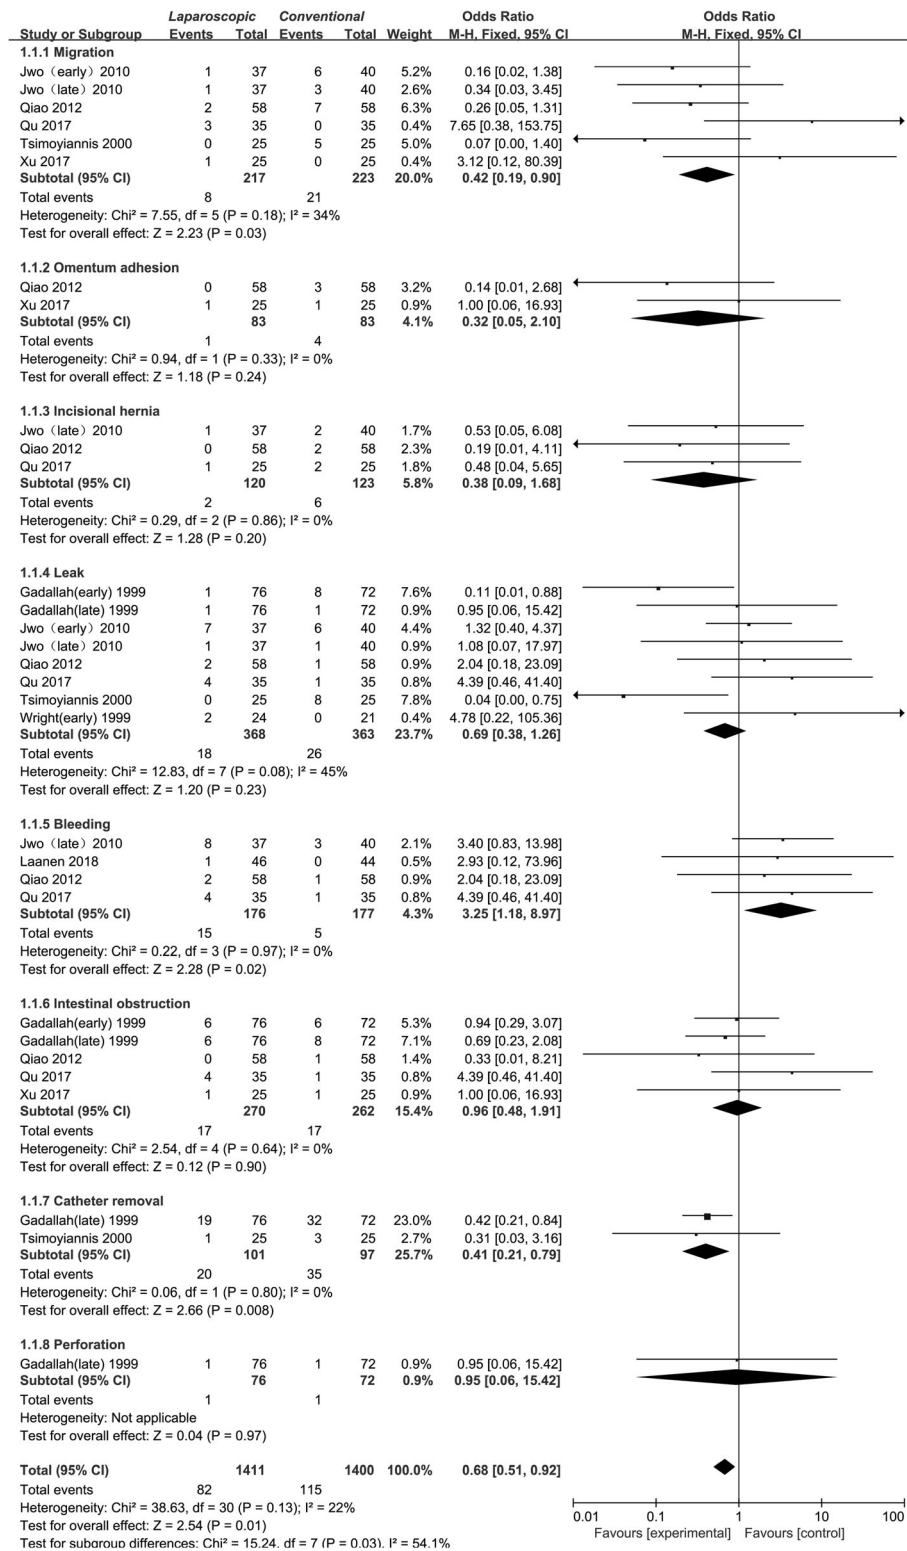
| Study or Subgroup | Laparoscopic Events | Laparoscopic Total | Conventional Events | Conventional Total | Weight | Odds Ratio M-H, Fixed, 95% CI |
|---|---|---|---|---|---|---|
| **1.1.1 Migration** | | | | | | |
| Jwo（early）2010 | 1 | 37 | 6 | 40 | 5.2% | 0.16 [0.02, 1.38] |
| Jwo（late）2010 | 1 | 37 | 3 | 40 | 2.6% | 0.34 [0.03, 3.45] |
| Qiao 2012 | 2 | 58 | 7 | 58 | 6.3% | 0.26 [0.05, 1.31] |
| Qu 2017 | 3 | 35 | 0 | 35 | 0.4% | 7.65 [0.38, 153.75] |
| Tsimoyiannis 2000 | 0 | 25 | 5 | 25 | 5.0% | 0.07 [0.00, 1.40] |
| Xu 2017 | 1 | 25 | 0 | 25 | 0.4% | 3.12 [0.12, 80.39] |
| **Subtotal (95% CI)** | | **217** | | **223** | **20.0%** | **0.42 [0.19, 0.90]** |
| Total events | 8 | | 21 | | | |
| Heterogeneity: Chi² = 7.55, df = 5 (P = 0.18); I² = 34% | | | | | | |
| Test for overall effect: Z = 2.23 (P = 0.03) | | | | | | |
| **1.1.2 Omentum adhesion** | | | | | | |
| Qiao 2012 | 0 | 58 | 3 | 58 | 3.2% | 0.14 [0.01, 2.68] |
| Xu 2017 | 1 | 25 | 1 | 25 | 0.9% | 1.00 [0.06, 16.93] |
| **Subtotal (95% CI)** | | **83** | | **83** | **4.1%** | **0.32 [0.05, 2.10]** |
| Total events | 1 | | 4 | | | |
| Heterogeneity: Chi² = 0.94, df = 1 (P = 0.33); I² = 0% | | | | | | |
| Test for overall effect: Z = 1.18 (P = 0.24) | | | | | | |
| **1.1.3 Incisional hernia** | | | | | | |
| Jwo（late）2010 | 1 | 37 | 2 | 40 | 1.7% | 0.53 [0.05, 6.08] |
| Qiao 2012 | 0 | 58 | 2 | 58 | 2.3% | 0.19 [0.01, 4.11] |
| Qu 2017 | 1 | 25 | 2 | 25 | 1.8% | 0.48 [0.04, 5.65] |
| **Subtotal (95% CI)** | | **120** | | **123** | **5.8%** | **0.38 [0.09, 1.68]** |
| Total events | 2 | | 6 | | | |
| Heterogeneity: Chi² = 0.29, df = 2 (P = 0.86); I² = 0% | | | | | | |
| Test for overall effect: Z = 1.28 (P = 0.20) | | | | | | |
| **1.1.4 Leak** | | | | | | |
| Gadallah(early) 1999 | 1 | 76 | 8 | 72 | 7.6% | 0.11 [0.01, 0.88] |
| Gadallah(late) 1999 | 1 | 76 | 1 | 72 | 0.9% | 0.95 [0.06, 15.42] |
| Jwo（early）2010 | 7 | 37 | 6 | 40 | 4.4% | 1.32 [0.40, 4.37] |
| Jwo（late）2010 | 1 | 37 | 1 | 40 | 0.9% | 1.08 [0.07, 17.97] |
| Qiao 2012 | 2 | 58 | 1 | 58 | 0.9% | 2.04 [0.18, 23.09] |
| Qu 2017 | 4 | 35 | 1 | 35 | 0.8% | 4.39 [0.46, 41.40] |
| Tsimoyiannis 2000 | 0 | 25 | 8 | 25 | 7.8% | 0.04 [0.00, 0.75] |
| Wright(early) 1999 | 2 | 24 | 0 | 21 | 0.4% | 4.78 [0.22, 105.36] |
| **Subtotal (95% CI)** | | **368** | | **363** | **23.7%** | **0.69 [0.38, 1.26]** |
| Total events | 18 | | 26 | | | |
| Heterogeneity: Chi² = 12.83, df = 7 (P = 0.08); I² = 45% | | | | | | |
| Test for overall effect: Z = 1.20 (P = 0.23) | | | | | | |
| **1.1.5 Bleeding** | | | | | | |
| Jwo（late）2010 | 8 | 37 | 3 | 40 | 2.1% | 3.40 [0.83, 13.98] |
| Laanen 2018 | 1 | 46 | 0 | 44 | 0.5% | 2.93 [0.12, 73.96] |
| Qiao 2012 | 2 | 58 | 1 | 58 | 0.9% | 2.04 [0.18, 23.09] |
| Qu 2017 | 4 | 35 | 1 | 35 | 0.8% | 4.39 [0.46, 41.40] |
| **Subtotal (95% CI)** | | **176** | | **177** | **4.3%** | **3.25 [1.18, 8.97]** |
| Total events | 15 | | 5 | | | |
| Heterogeneity: Chi² = 0.22, df = 3 (P = 0.97); I² = 0% | | | | | | |
| Test for overall effect: Z = 2.28 (P = 0.02) | | | | | | |
| **1.1.6 Intestinal obstruction** | | | | | | |
| Gadallah(early) 1999 | 6 | 76 | 6 | 72 | 5.3% | 0.94 [0.29, 3.07] |
| Gadallah(late) 1999 | 6 | 76 | 8 | 72 | 7.1% | 0.69 [0.23, 2.08] |
| Qiao 2012 | 0 | 58 | 1 | 58 | 1.4% | 0.33 [0.01, 8.21] |
| Qu 2017 | 4 | 35 | 1 | 35 | 0.8% | 4.39 [0.46, 41.40] |
| Xu 2017 | 1 | 25 | 1 | 25 | 0.9% | 1.00 [0.06, 16.93] |
| **Subtotal (95% CI)** | | **270** | | **262** | **15.4%** | **0.96 [0.48, 1.91]** |
| Total events | 17 | | 17 | | | |
| Heterogeneity: Chi² = 2.54, df = 4 (P = 0.64); I² = 0% | | | | | | |
| Test for overall effect: Z = 0.12 (P = 0.90) | | | | | | |
| **1.1.7 Catheter removal** | | | | | | |
| Gadallah(late) 1999 | 19 | 76 | 32 | 72 | 23.0% | 0.42 [0.21, 0.84] |
| Tsimoyiannis 2000 | 1 | 25 | 3 | 25 | 2.7% | 0.31 [0.03, 3.16] |
| **Subtotal (95% CI)** | | **101** | | **97** | **25.7%** | **0.41 [0.21, 0.79]** |
| Total events | 20 | | 35 | | | |
| Heterogeneity: Chi² = 0.06, df = 1 (P = 0.80); I² = 0% | | | | | | |
| Test for overall effect: Z = 2.66 (P = 0.008) | | | | | | |
| **1.1.8 Perforation** | | | | | | |
| Gadallah(late) 1999 | 1 | 76 | 1 | 72 | 0.9% | 0.95 [0.06, 15.42] |
| **Subtotal (95% CI)** | | **76** | | **72** | **0.9%** | **0.95 [0.06, 15.42]** |
| Total events | 1 | | 1 | | | |
| Heterogeneity: Not applicable | | | | | | |
| Test for overall effect: Z = 0.04 (P = 0.97) | | | | | | |
| **Total (95% CI)** | | **1411** | | **1400** | **100.0%** | **0.68 [0.51, 0.92]** |
| Total events | 82 | | 115 | | | |
| Heterogeneity: Chi² = 38.63, df = 30 (P = 0.13); I² = 22% | | | | | | |
| Test for overall effect: Z = 2.54 (P = 0.01) | | | | | | |
| Test for subgroup differences: Chi² = 15.24, df = 7 (P = 0.03), I² = 54.1% | | | | | | |

Odds Ratio
M-H, Fixed, 95% CI

0.01 0.1 1 10 100
Favours [experimental] Favours [control]